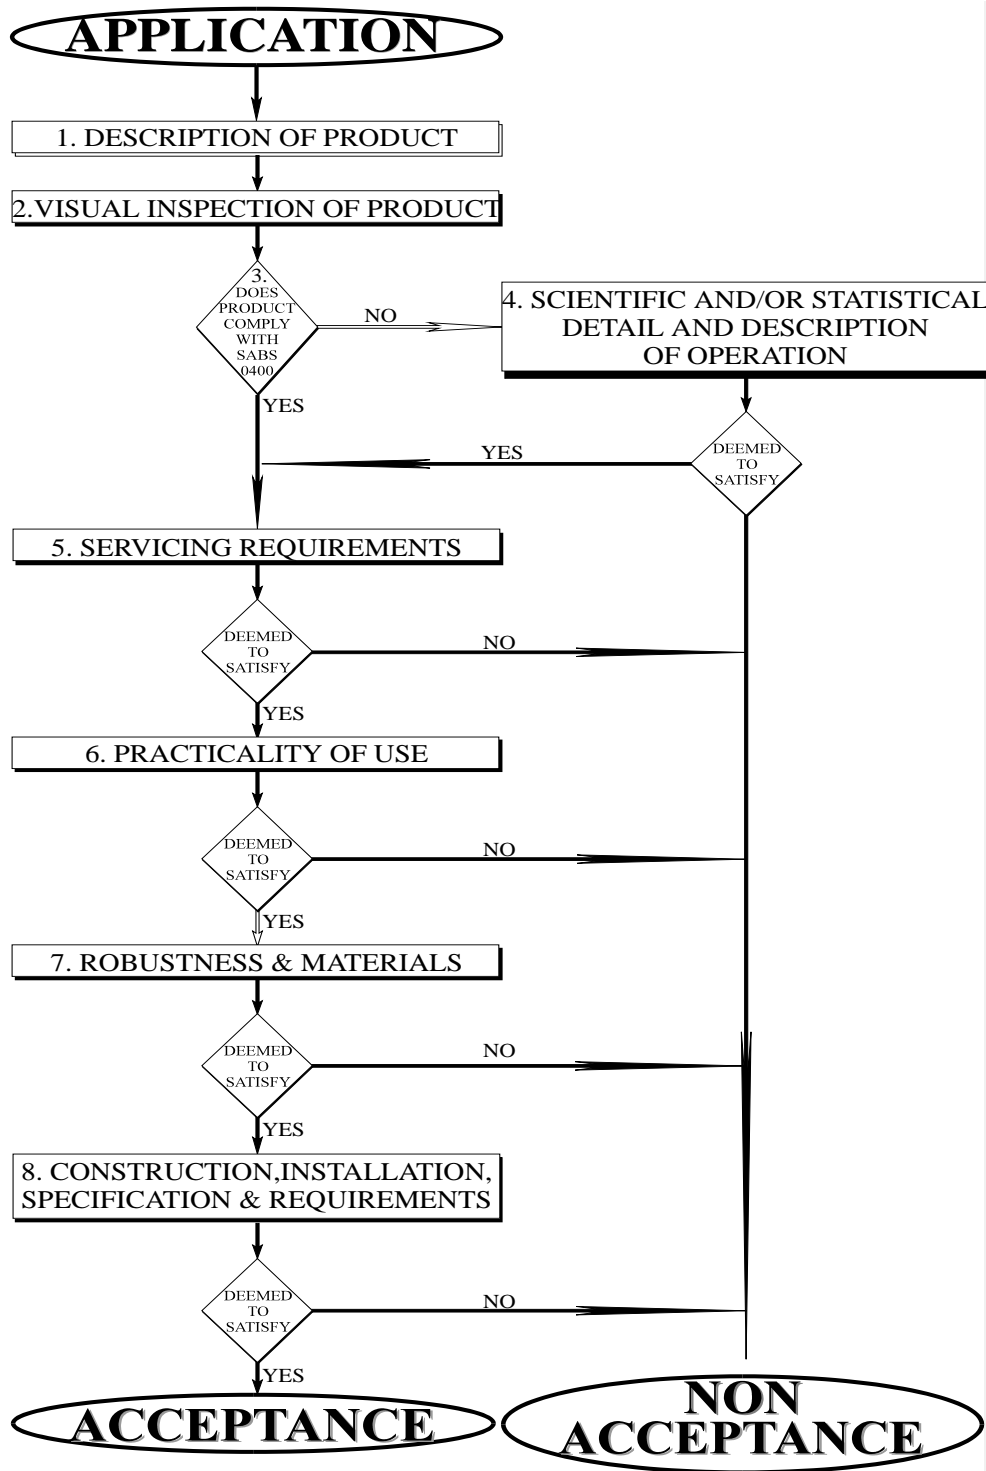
APPLICATION

1. DESCRIPTION OF PRODUCT

2.VISUAL INSPECTION OF PRODUCT

3. DOES PRODUCT COMPLY WITH SABS 0400

NO

4. SCIENTIFIC AND/OR STATISTICAL DETAIL AND DESCRIPTION OF OPERATION

YES

YES

DEEMED TO SATISFY

5. SERVICING REQUIREMENTS

DEEMED TO SATISFY

NO

YES

6. PRACTICALITY OF USE

DEEMED TO SATISFY

NO

YES

7. ROBUSTNESS & MATERIALS

DEEMED TO SATISFY

NO

YES

8. CONSTRUCTION,INSTALLATION, SPECIFICATION & REQUIREMENTS

DEEMED TO SATISFY

NO

YES

ACCEPTANCE

NON ACCEPTANCE